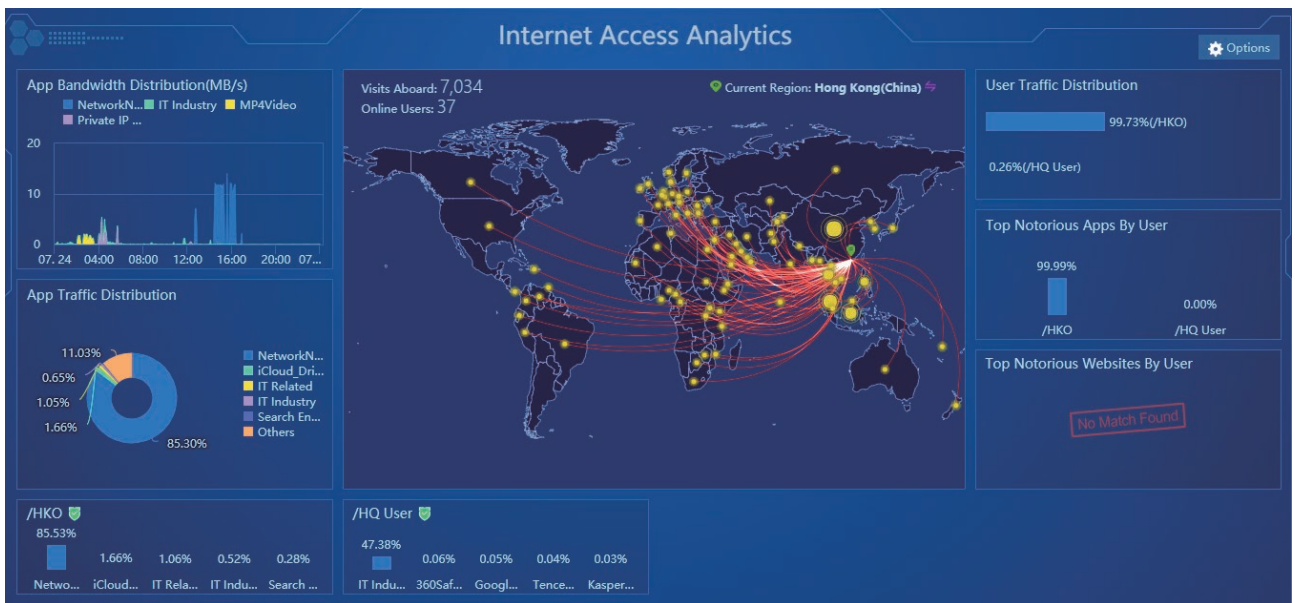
Internet Access Analytics

Options

App Bandwidth Distribution(MB/s)

NetworkN... IT Industry MP4Video
Private IP ...

20
10
0
07. 24 04:00 08:00 12:00 16:00 20:00 07...

App Traffic Distribution

11.03%
0.65%
1.05%
1.66%
85.30%

NetworkN...
iCloud_Dri...
IT Related
IT Industry
Search En...
Others

Visits Aboard: 7,034
Online Users: 37

Current Region: Hong Kong(China)

User Traffic Distribution

99.73%(/HKO)

0.26%(/HQ User)

Top Notorious Apps By User

99.99%

0.00%

/HKO /HQ User

Top Notorious Websites By User

No Match Found

/HKO

85.53%

1.66% 1.06% 0.52% 0.28%

Netwo... iCloud... IT Rela... IT Indu... Search ...

/HQ User

47.38%

0.06% 0.05% 0.04% 0.03%

IT Indu... 360Saf... Googl... Tence... Kasper...